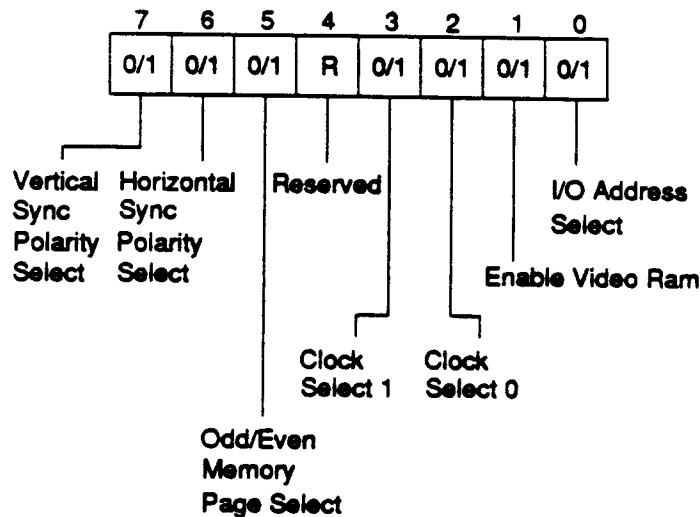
| 7 | 6 | 5 | 4 | 3 | 2 | 1 | 0 |
|---|---|---|---|---|---|---|---|
| 0/1 | 0/1 | 0/1 | R | 0/1 | 0/1 | 0/1 | 0/1 |

Vertical Sync Polarity Select

Horizontal Sync Polarity Select

Reserved

I/O Address Select

Enable Video Ram

Clock Select 1

Clock Select 0

Odd/Even Memory Page Select